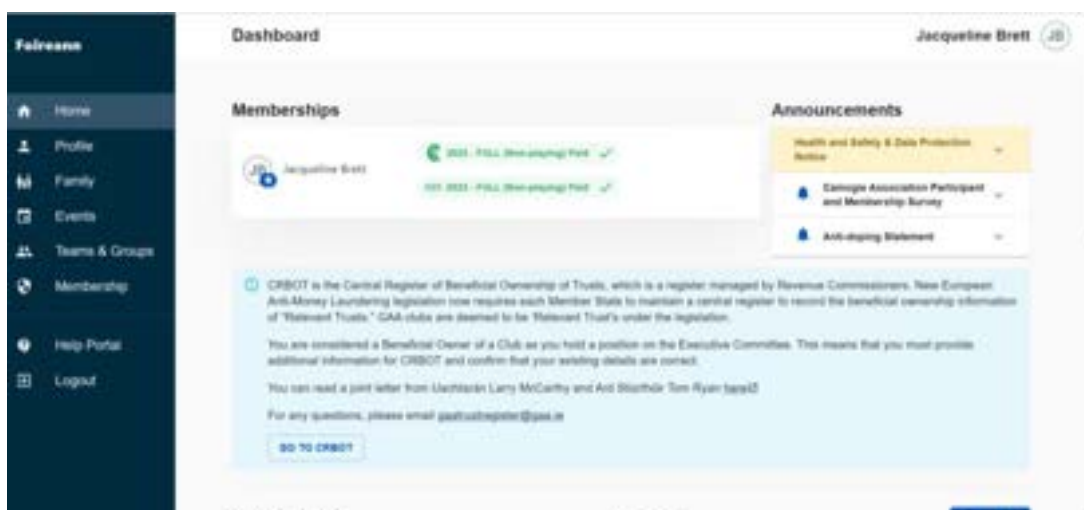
Foireann

Home
Profile
Family
Events
Teams & Groups
Membership

Help Portal
Logout

Dashboard

Jacqueline Brett JB

Memberships

JB Jacqueline Brett

2023 - FULL (Non-playing) Paid ✓

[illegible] 2023 - FULL (Non-playing) Paid ✓

Announcements

Health and Safety & Data Protection Notice

Camogie Association Participant and Membership Survey

Anti-doping Statement

CRBOT is the Central Register of Beneficial Ownership of Trusts, which is a register managed by Revenue Commissioners. New European Anti-Money Laundering legislation now requires each Member State to maintain a central register to record the beneficial ownership information of "Relevant Trusts." GAA clubs are deemed to be 'Relevant Trust's under the legislation.

You are considered a Beneficial Owner of a Club as you hold a position on the Executive Committee. This means that you must provide additional information for CRBOT and confirm that your existing details are correct.

You can read a joint letter from Uachtarán Larry McCarthy and Ard Stiúrthóir Tom Ryan here

For any questions, please email gaatrustregister@gaa.ie

GO TO CRBOT